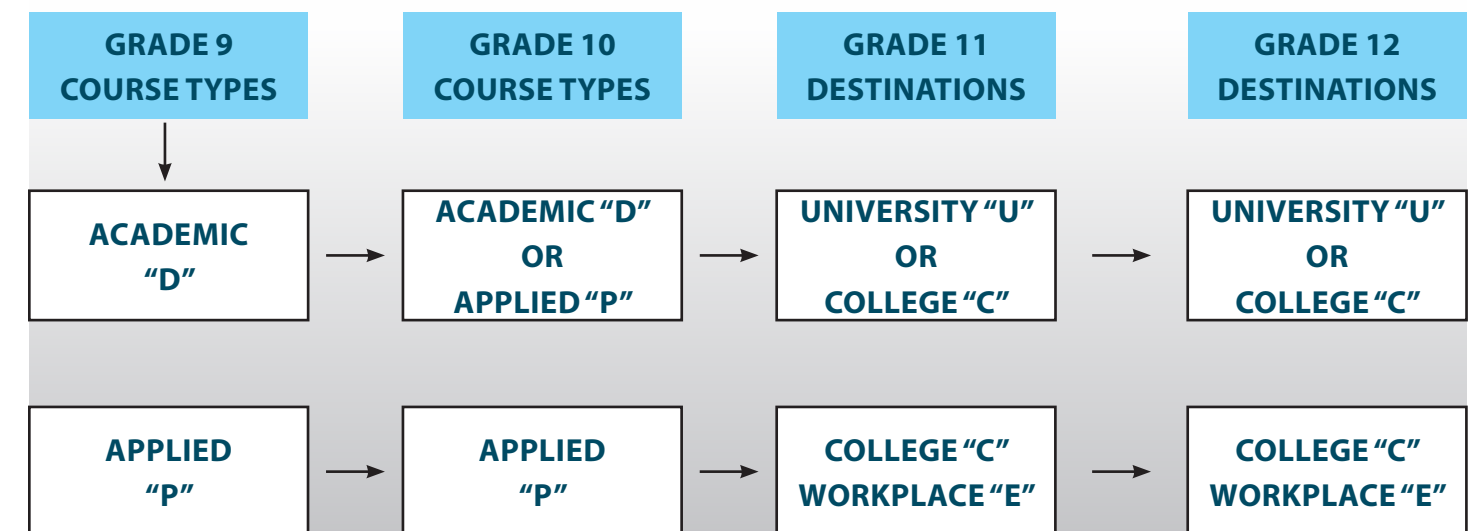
GRADE 9
COURSE TYPES

GRADE 10
COURSE TYPES

GRADE 11
DESTINATIONS

GRADE 12
DESTINATIONS

ACADEMIC
"D"

ACADEMIC "D"
OR
APPLIED "P"

UNIVERSITY "U"
OR
COLLEGE "C"

UNIVERSITY "U"
OR
COLLEGE "C"

APPLIED
"P"

APPLIED
"P"

COLLEGE "C"
WORKPLACE "E"

COLLEGE "C"
WORKPLACE "E"